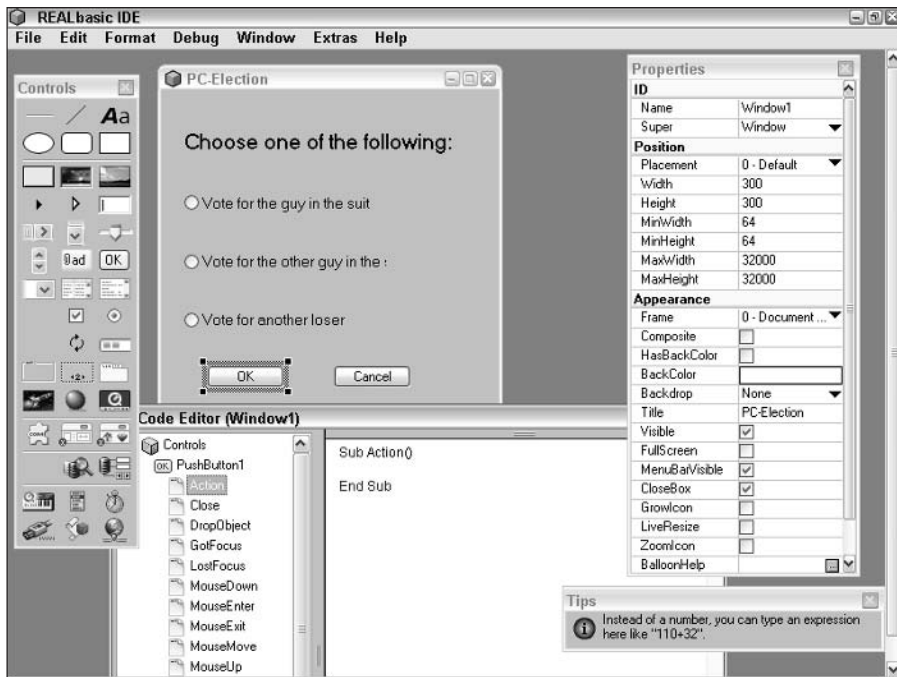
REALbasic IDE

File Edit Format Debug Window Extras Help

Controls

Aa

Bad OK

PC-Election

Choose one of the following:

Vote for the guy in the suit

Vote for the other guy in the :

Vote for another loser

OK Cancel

Code Editor (Window1)

Controls
PushButton1
Action
Close
DropObject
GotFocus
LostFocus
MouseDown
MouseEnter
MouseExit
MouseMove
MouseUp

Sub Action()

End Sub

Properties

| ID | |
|---|---|
| Name | Window1 |
| Super | Window |
| **Position** | |
| Placement | 0 - Default |
| Width | 300 |
| Height | 300 |
| MinWidth | 64 |
| MinHeight | 64 |
| MaxWidth | 32000 |
| MaxHeight | 32000 |
| **Appearance** | |
| Frame | 0 - Document ... |
| Composite | |
| HasBackColor | |
| BackColor | |
| Backdrop | None |
| Title | PC-Election |
| Visible | |
| FullScreen | |
| MenuBarVisible | |
| CloseBox | |
| GrowIcon | |
| LiveResize | |
| ZoomIcon | |
| BalloonHelp | |

Tips

Instead of a number, you can type an expression here like "110+32".